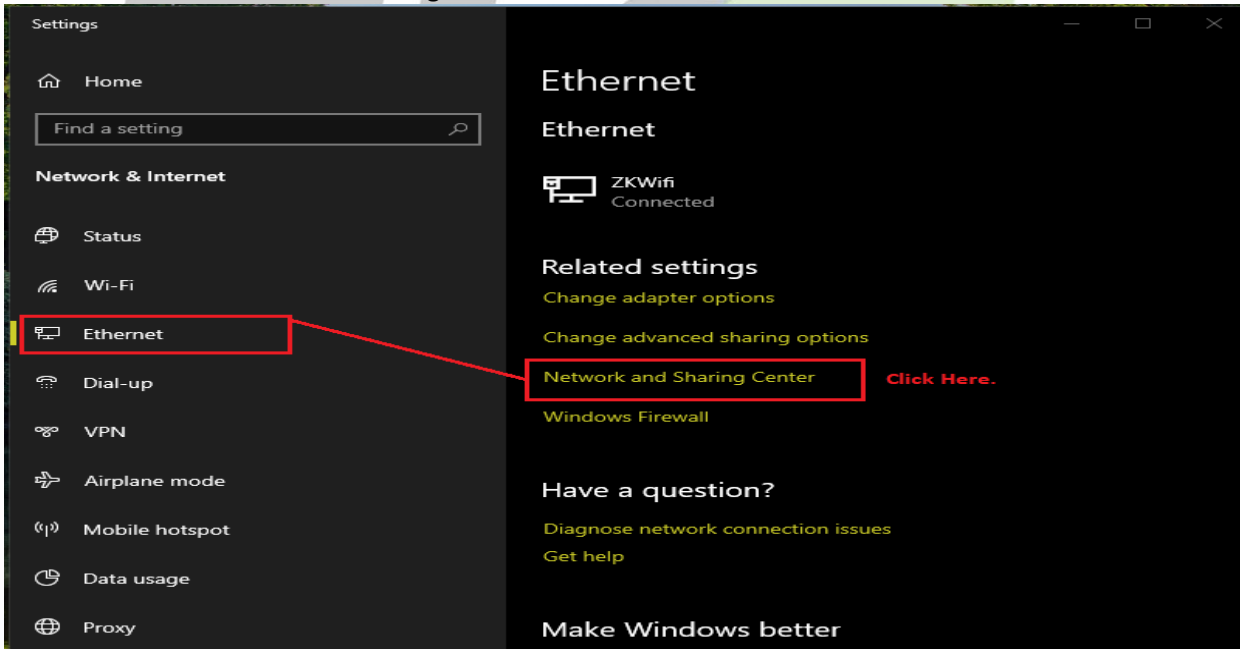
Settings

Home

Find a setting

Network & Internet

Status

Wi-Fi

Ethernet

Dial-up

VPN

Airplane mode

Mobile hotspot

Data usage

Proxy

Ethernet

Ethernet

ZKWifi
Connected

Related settings

Change adapter options

Change advanced sharing options

Network and Sharing Center

Click Here.

Windows Firewall

Have a question?

Diagnose network connection issues

Get help

Make Windows better